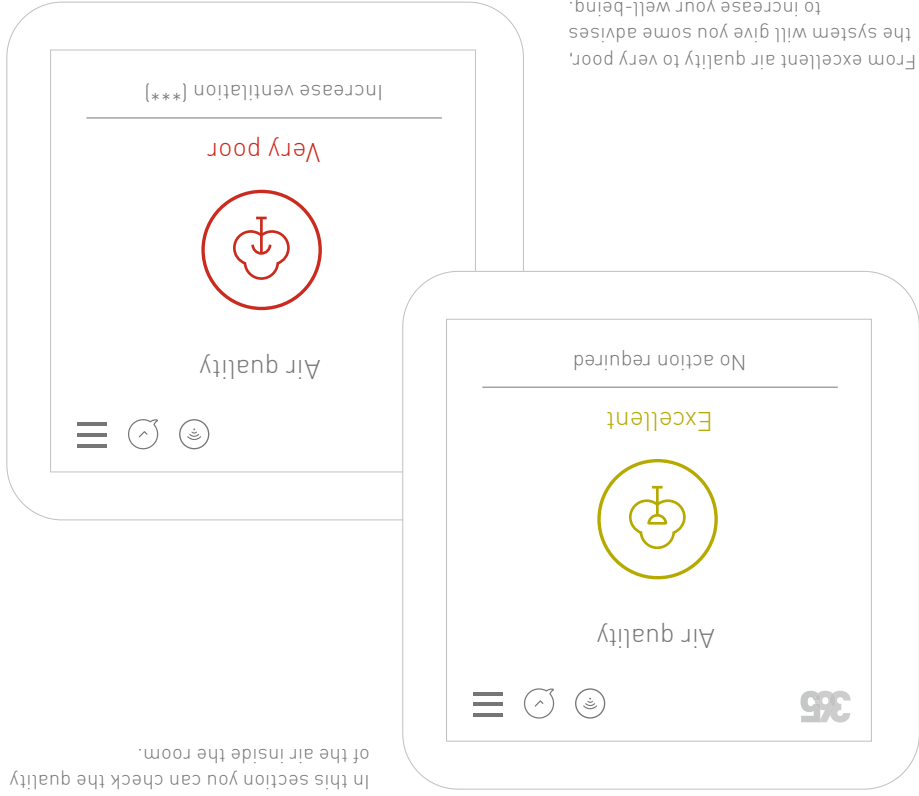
From excellent air quality to very poor, the system will give you some advises to increase your well-being.

Increase ventilation (***)

Very poor

Air quality

No action required

Excellent

Air quality

365

In this section you can check the quality of the air inside the room.